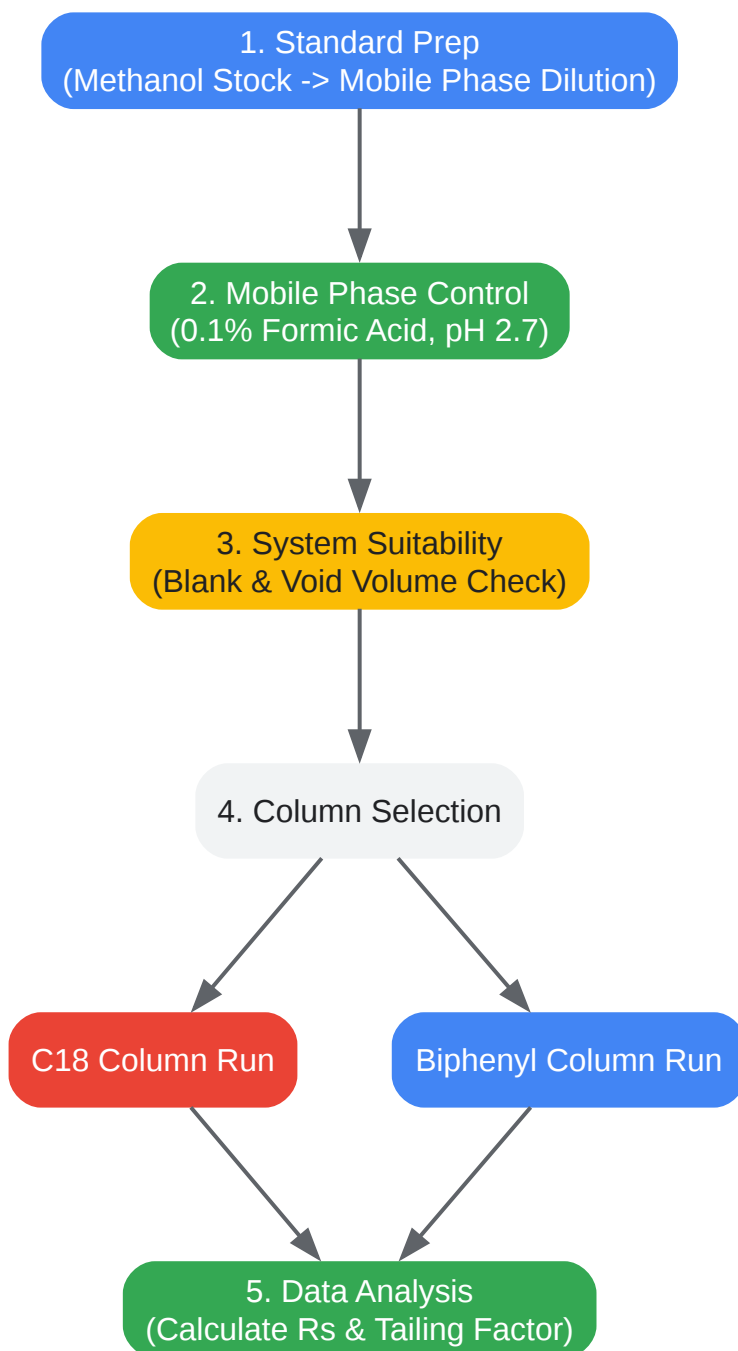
1. Standard Prep
(Methanol Stock -> Mobile Phase Dilution)

2. Mobile Phase Control
(0.1% Formic Acid, pH 2.7)

3. System Suitability
(Blank & Void Volume Check)

4. Column Selection

C18 Column Run

Biphenyl Column Run

5. Data Analysis
(Calculate Rs & Tailing Factor)